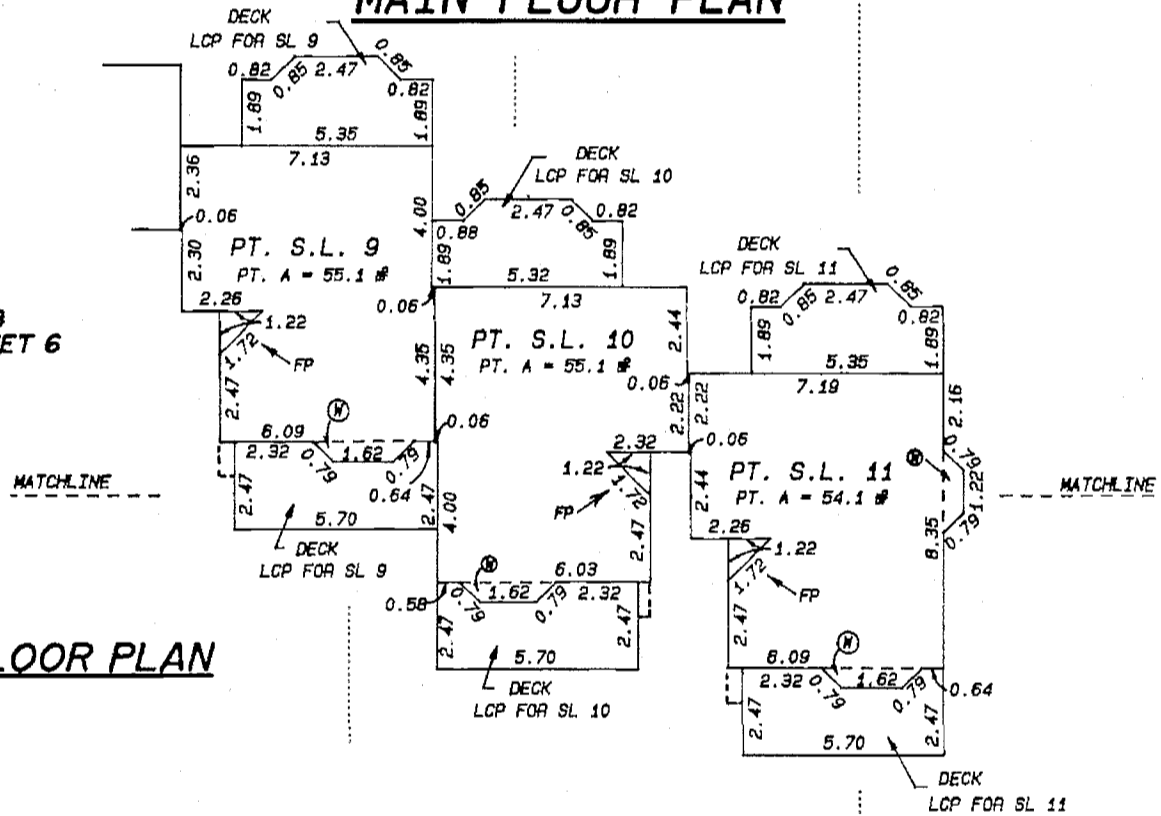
MAIN FLOOR PLAN

DECK
LCP FOR SL 9
0.82 0.85 2.47 0.85
1.89 0.82
1.89
5.35
7.13
2.36
0.06
2.30
4.00
PT. S.L. 9
PT. A = 55.1 $m^2$
2.26
1.22
1.72
FP
2.47
4.35
6.09
W
2.32 0.79 1.62 0.79
0.64
2.47
2.47
5.70
DECK
LCP FOR SL 9

DECK
LCP FOR SL 10
0.85 2.47 0.85 0.82
0.88
1.89
1.89
5.32
0.06
7.13
PT. S.L. 10
PT. A = 55.1 $m^2$
2.44
4.35
0.06
2.22
2.22
0.06
2.32
1.22
1.72
FP
2.47
4.00
W
6.03
0.58
0.79 1.62 0.79 2.32
2.47
2.47
5.70
DECK
LCP FOR SL 10

DECK
LCP FOR SL 11
0.82 0.85 2.47 0.85
0.82
1.89
1.89
5.35
7.19
2.16
PT. S.L. 11
PT. A = 54.1 $m^2$
W
0.79
1.22
0.79
8.35
2.44
2.26
1.22
1.72
FP
2.47
W
6.09
2.32 0.79 1.62 0.79
0.64
2.47
2.47
5.70
DECK
LCP FOR SL 11

ET 6
MATCHLINE
MATCHLINE
LOOR PLAN